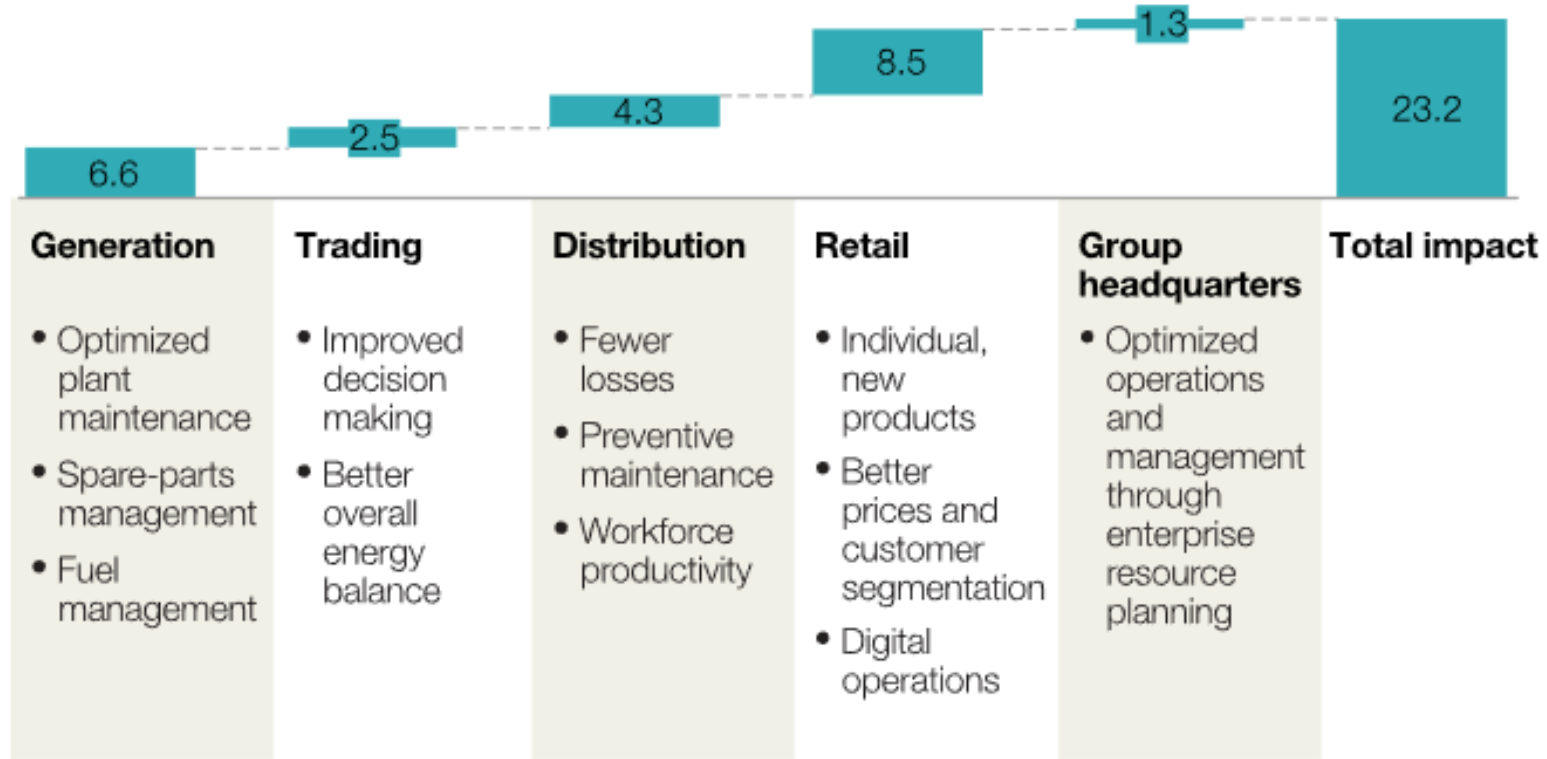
6.6

2.5

4.3

8.5

1.3

23.2

Generation
• Optimized plant maintenance
• Spare-parts management
• Fuel management

Trading
• Improved decision making
• Better overall energy balance

Distribution
• Fewer losses
• Preventive maintenance
• Workforce productivity

Retail
• Individual, new products
• Better prices and customer segmentation
• Digital operations

Group headquarters
• Optimized operations and management through enterprise resource planning

Total impact